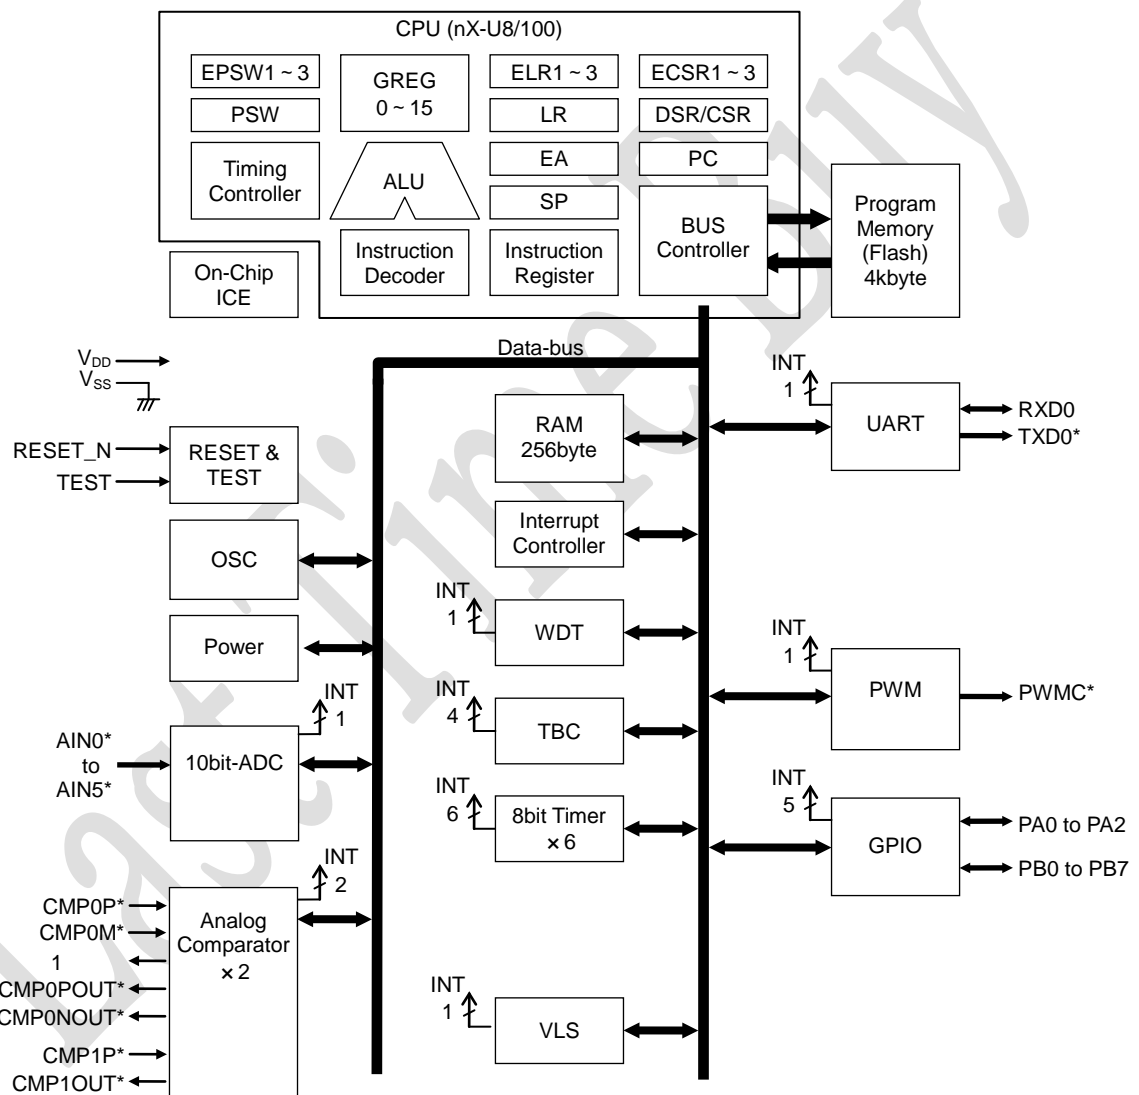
CPU (nX-U8/100)

EPSW1 ~ 3
GREG
0 ~ 15
ELR1 ~ 3
ECSR1 ~ 3
PSW
LR
DSR/CSR
Timing Controller
ALU
EA
PC
SP
BUS Controller
Program Memory (Flash) 4kbyte
Instruction Decoder
Instruction Register
On-Chip ICE

Data-bus

$V_{DD}$
$V_{SS}$

RESET_N
TEST
RESET & TEST
OSC
Power
INT 1
AIN0* to AIN5*
10bit-ADC
INT 2
CMP0P*
CMP0M*
1
CMP0POUT*
CMP0NOUT*
CMP1P*
CMP1OUT*
Analog Comparator ×2

RAM 256byte
Interrupt Controller
INT 1
WDT
INT 4
TBC
INT 6
8bit Timer ×6
INT 1
VLS

INT 1
UART
RXD0
TXD0*
INT 1
PWM
PWMC*
INT 5
GPIO
PA0 to PA2
PB0 to PB7